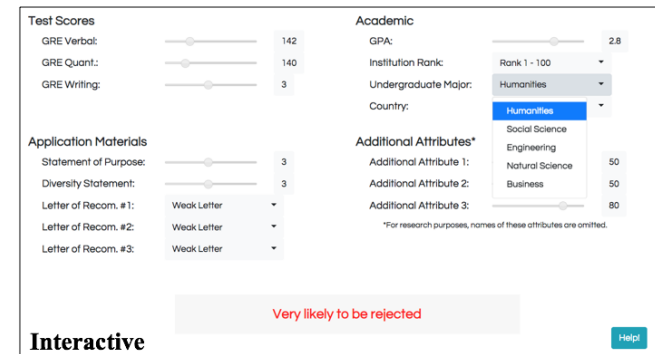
Test Scores

GRE Verbal: 142

GRE Quant.: 140

GRE Writing: 3

Academic

GPA: 2.8

Institution Rank: Rank 1 - 100

Undergraduate Major: Humanities

Country:

Humanities
Social Science
Engineering
Natural Science
Business

Application Materials

Statement of Purpose: 3

Diversity Statement: 3

Letter of Recom. #1: Weak Letter

Letter of Recom. #2: Weak Letter

Letter of Recom. #3: Weak Letter

Additional Attributes*

Additional Attribute 1: 50

Additional Attribute 2: 50

Additional Attribute 3: 80

*For research purposes, names of these attributes are omitted.

Very likely to be rejected

Interactive

Help!